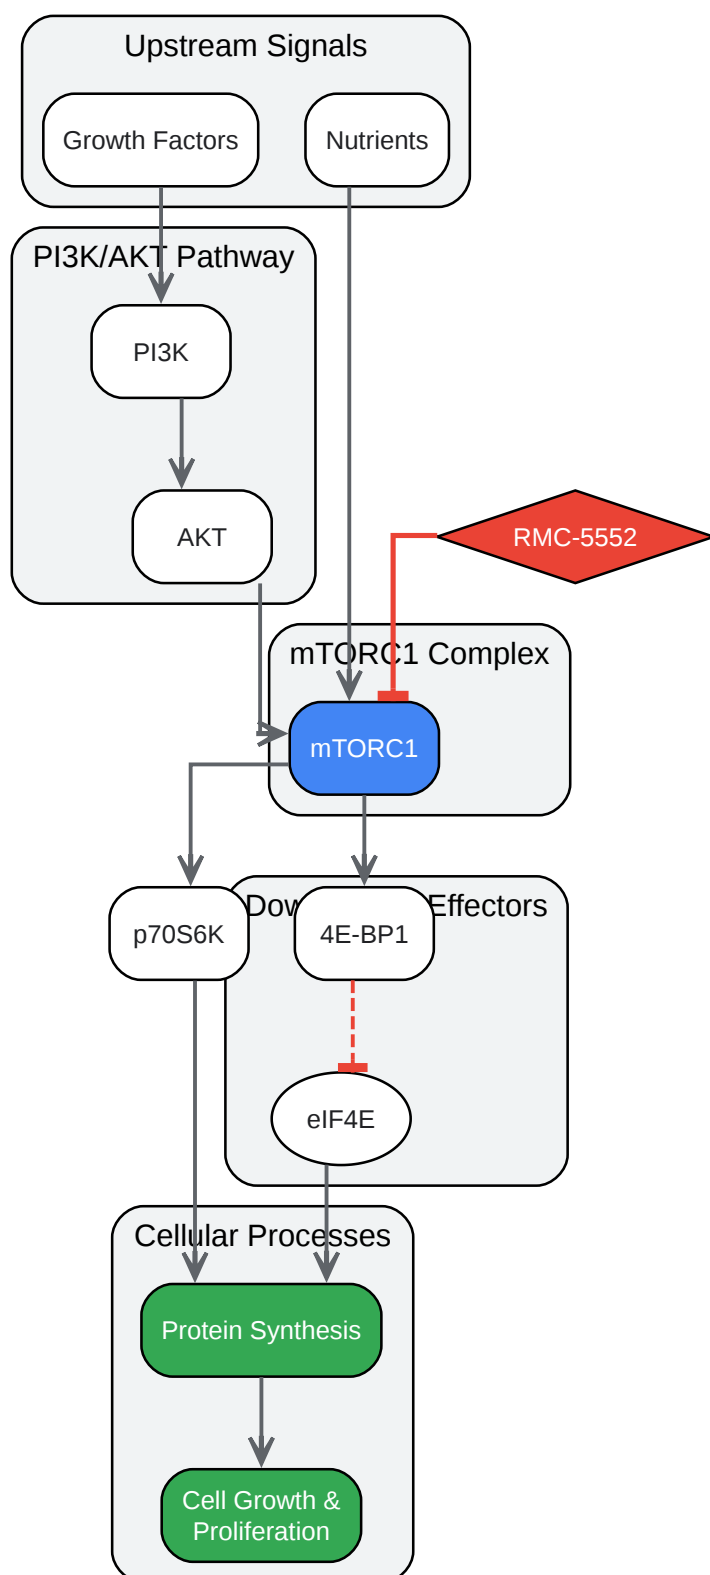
Upstream Signals

Growth Factors

Nutrients

PI3K/AKT Pathway

PI3K

AKT

RMC-5552

mTORC1 Complex

mTORC1

p70S6K

Dow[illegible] Effectors

4E-BP1

eIF4E

Cellular Processes

Protein Synthesis

Cell Growth & Proliferation